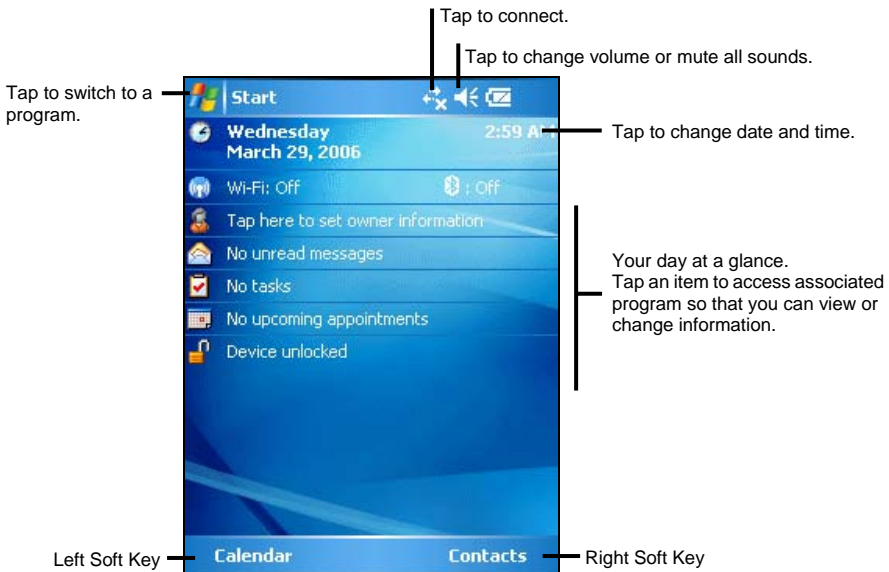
Tap to connect.

Tap to change volume or mute all sounds.

Tap to switch to a program.

Start

Wednesday
March 29, 2006

2:59 A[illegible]

Tap to change date and time.

Wi-Fi: Off

: Off

Tap here to set owner information

No unread messages

No tasks

No upcoming appointments

Device unlocked

Your day at a glance.
Tap an item to access associated program so that you can view or change information.

Left Soft Key

Calendar

Contacts

Right Soft Key